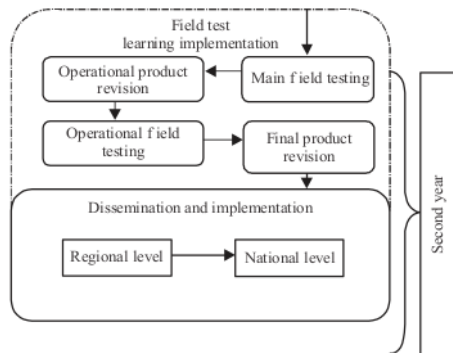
Field test
learning implementation

Operational product revision

Main field testing

Operational field testing

Final product revision

Dissemination and implementation

Regional level

National level

Second year